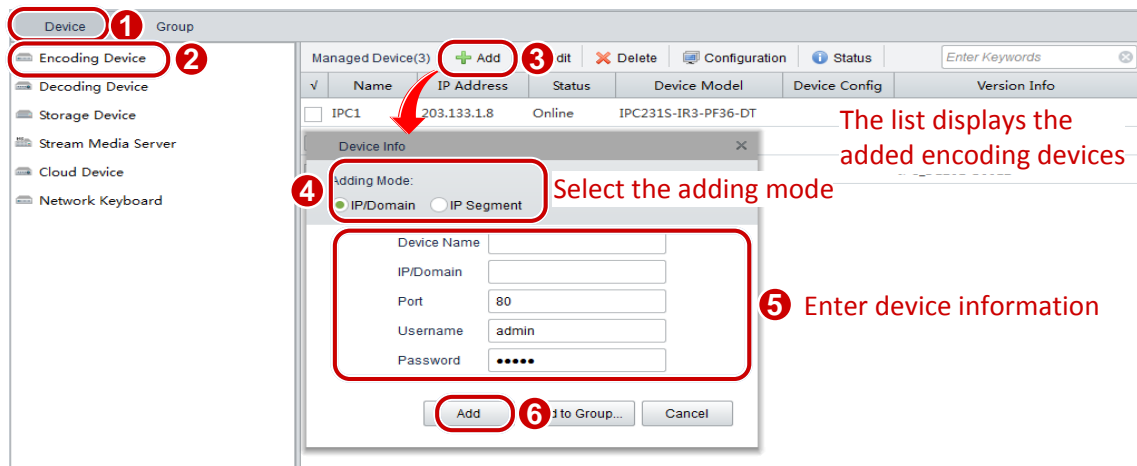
Device 1 Group

Encoding Device 2
Decoding Device
Storage Device
Stream Media Server
Cloud Device
Network Keyboard

Managed Device(3) Add 3 dit Delete Configuration Status Enter Keywords

| √ | Name | IP Address | Status | Device Model | Device Config | Version Info |
|---|---|---|---|---|---|---|
| | IPC1 | 203.133.1.8 | Online | IPC231S-IR3-PF36-DT | | |

The list displays the added encoding devices

Device Info

4 Adding Mode:
IP/Domain IP Segment

Select the adding mode

Device Name
IP/Domain
Port 80
Username admin
Password ●●●●●

5 Enter device information

Add 6 d to Group... Cancel